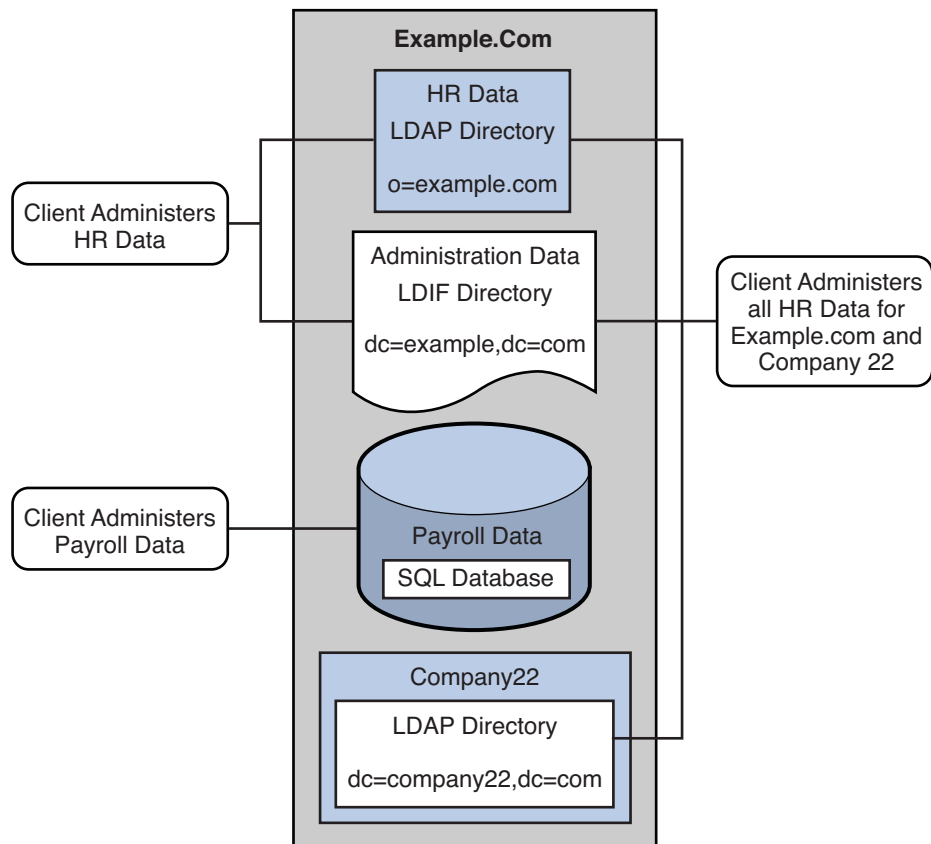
Example.Com

HR Data
LDAP Directory
o=example.com

Client Administers HR Data

Administration Data
LDIF Directory
dc=example,dc=com

Client Administers all HR Data for Example.com and Company 22

Client Administers Payroll Data

Payroll Data
SQL Database

Company22
LDAP Directory
dc=company22,dc=com